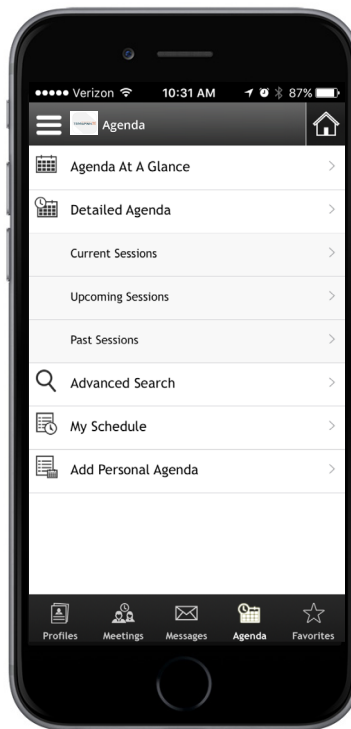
••••• Verizon 10:31 AM 87%

Agenda

Agenda At A Glance

Detailed Agenda

Current Sessions

Upcoming Sessions

Past Sessions

Advanced Search

My Schedule

Add Personal Agenda

Profiles Meetings Messages Agenda Favorites